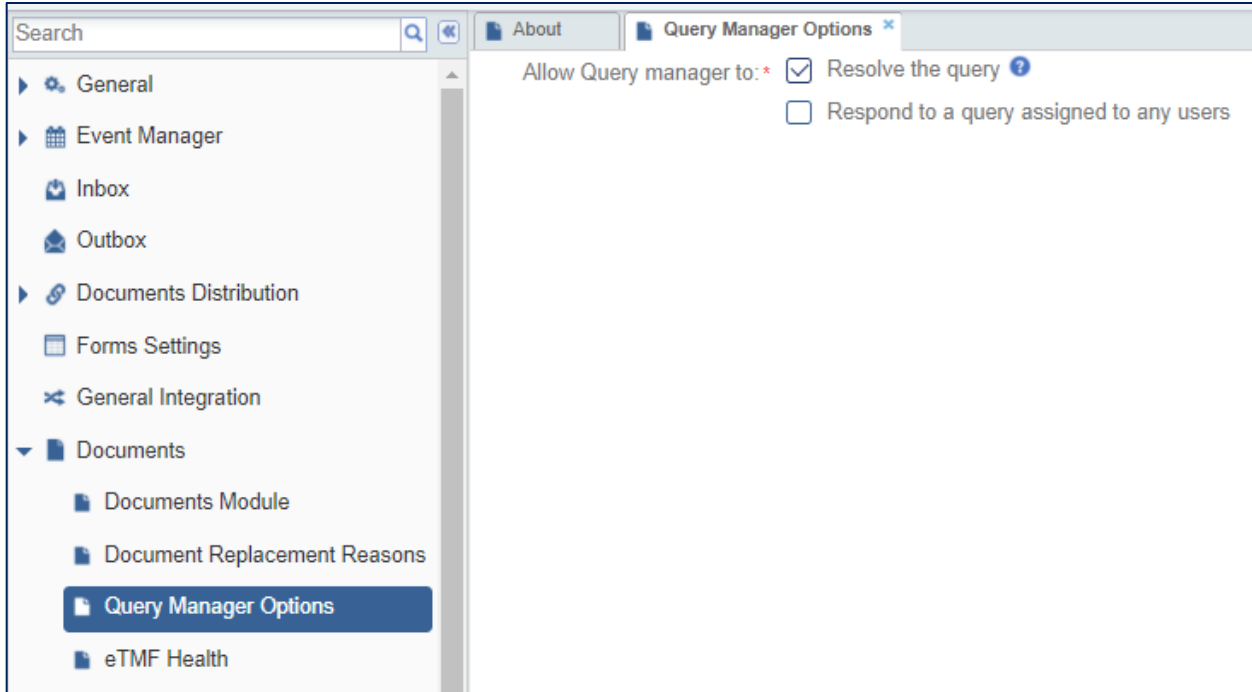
Search

General
Event Manager
Inbox
Outbox
Documents Distribution
Forms Settings
General Integration
Documents
Documents Module
Document Replacement Reasons
Query Manager Options
eTMF Health

About
Query Manager Options ×

Allow Query manager to: *
Resolve the query
Respond to a query assigned to any users